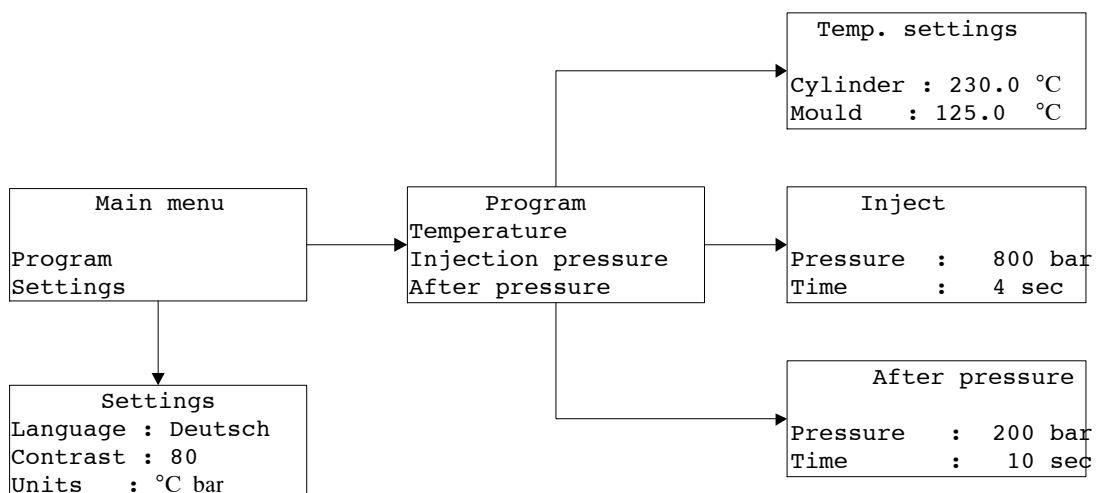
Temp. settings

Cylinder : 230.0 °C
Mould : 125.0 °C

Main menu

Program
Settings

Program
Temperature
Injection pressure
After pressure

Inject

Pressure : 800 bar
Time : 4 sec

Settings
Language : Deutsch
Contrast : 80
Units : °C bar

After pressure

Pressure : 200 bar
Time : 10 sec